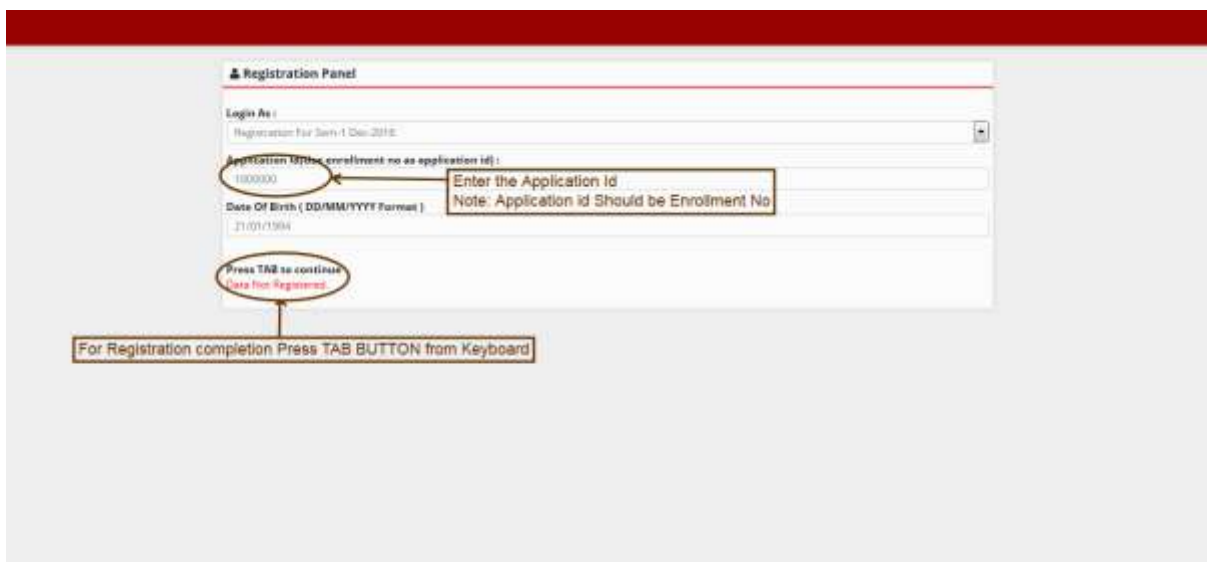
Registration Panel

Login As :

Registration For Sem-1 Dec-2016

Application Id(Use enrollment no as application id) :

1000000

Enter the Application Id
Note: Application id Should be Enrollment No

Date Of Birth ( DD/MM/YYYY Format ) :

21/01/1994

Press TAB to continue

Data Not Registered.

For Registration completion Press TAB BUTTON from Keyboard